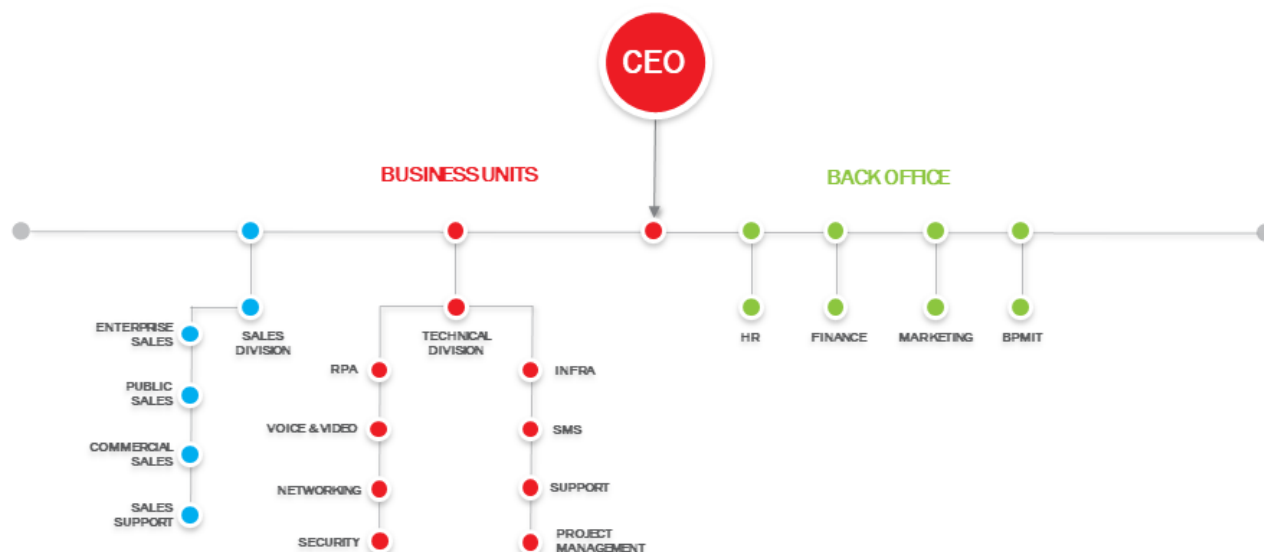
CEO

BUSINESS UNITS

BACK OFFICE

SALES DIVISION

ENTERPRISE SALES

PUBLIC SALES

COMMERCIAL SALES

SALES SUPPORT

TECHNICAL DIVISION

RPA

VOICE & VIDEO

NETWORKING

SECURITY

INFRA

SMS

SUPPORT

PROJECT MANAGEMENT

HR

FINANCE

MARKETING

BPMIT